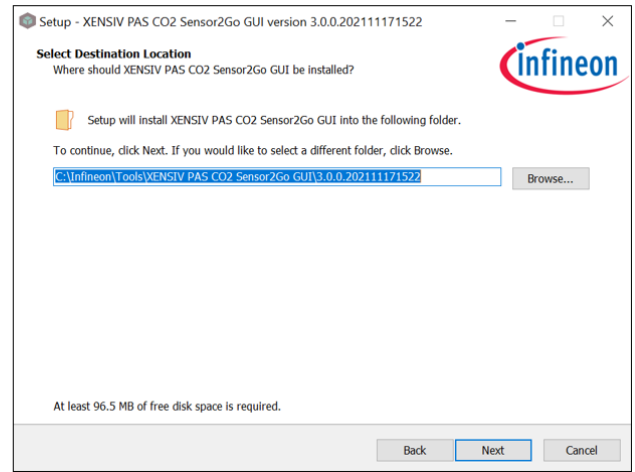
Setup - XENSIV PAS CO2 Sensor2Go GUI version 3.0.0.202111171522

Select Destination Location
Where should XENSIV PAS CO2 Sensor2Go GUI be installed?

infineon

Setup will install XENSIV PAS CO2 Sensor2Go GUI into the following folder.

To continue, click Next. If you would like to select a different folder, click Browse.

C:\Infineon\Tools\XENSIV PAS CO2 Sensor2Go GUI\3.0.0.202111171522

Browse...

At least 96.5 MB of free disk space is required.

Back
Next
Cancel